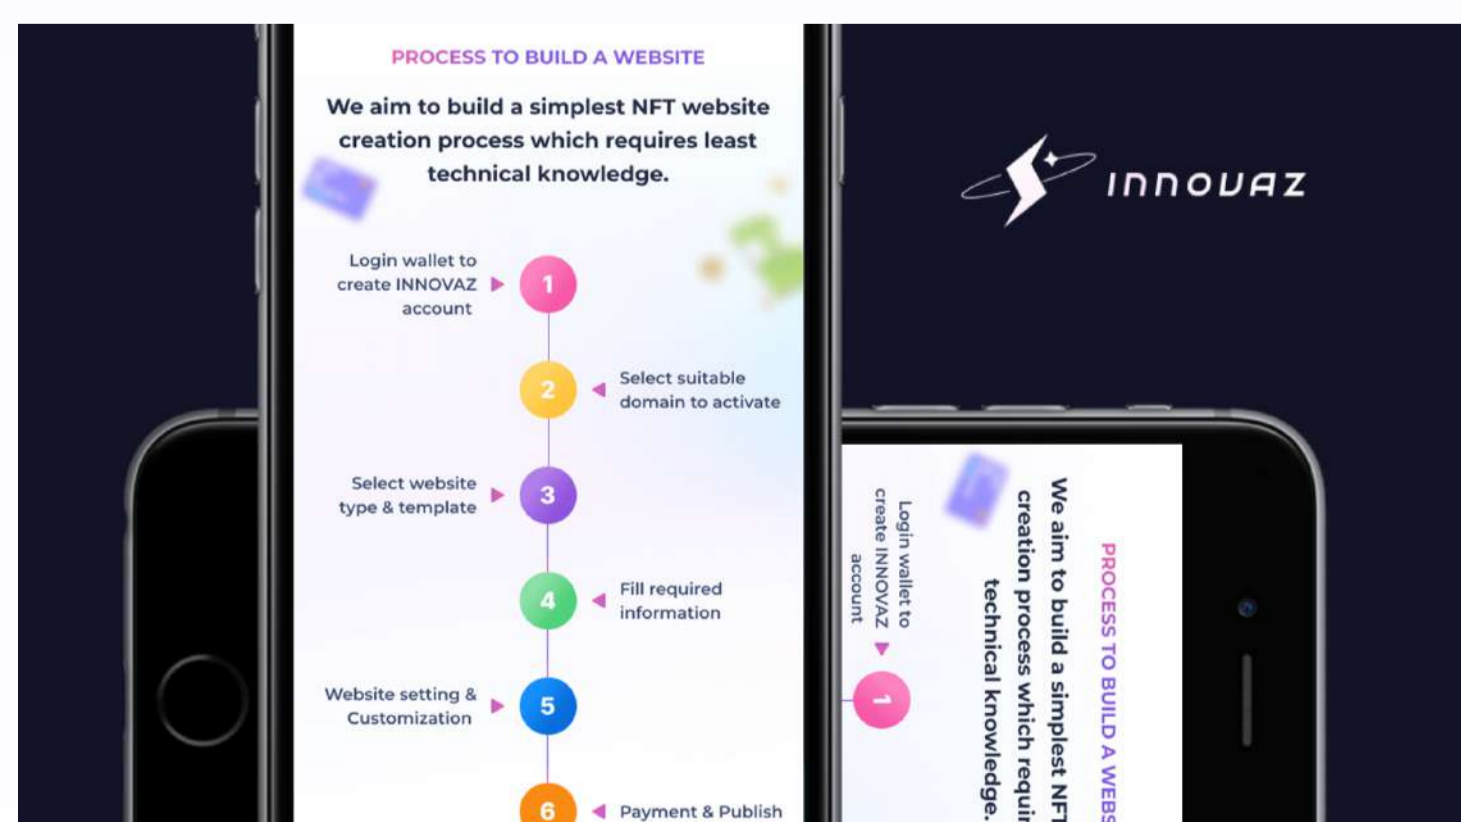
PROCESS TO BUILD A WEBSITE

We aim to build a simplest NFT website creation process which requires least technical knowledge.

Login wallet to create INNOVAZ account

1

2

Select suitable domain to activate

Select website type & template

3

4

Fill required information

Website setting & Customization

5

6

Payment & Publish

INNOVAZ

PROCESS TO BUILD A WEBS

We aim to build a simplest NFT creation process which requi technical knowledge.

Login wallet to create INNOVAZ account

1